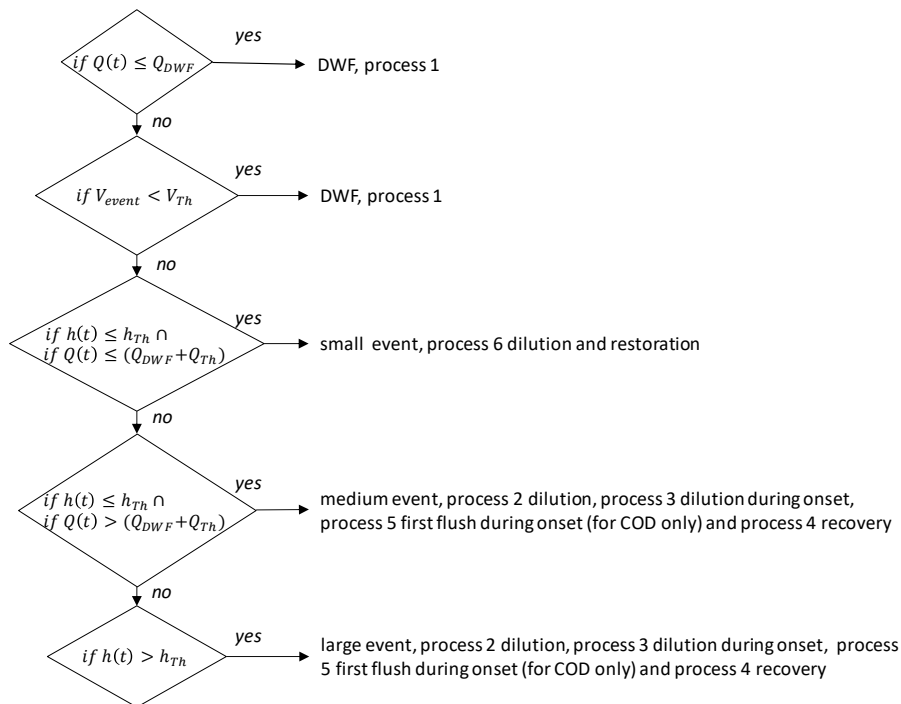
$if\ Q(t) \leq Q_{DWF}$

yes

DWF, process 1

no

$if\ V_{event} < V_{Th}$

yes

DWF, process 1

no

$if\ h(t) \leq h_{Th} \cap$
$if\ Q(t) \leq (Q_{DWF} + Q_{Th})$

yes

small event, process 6 dilution and restoration

no

$if\ h(t) \leq h_{Th} \cap$
$if\ Q(t) > (Q_{DWF} + Q_{Th})$

yes

medium event, process 2 dilution, process 3 dilution during onset, process 5 first flush during onset (for COD only) and process 4 recovery

no

$if\ h(t) > h_{Th}$

yes

large event, process 2 dilution, process 3 dilution during onset, process 5 first flush during onset (for COD only) and process 4 recovery